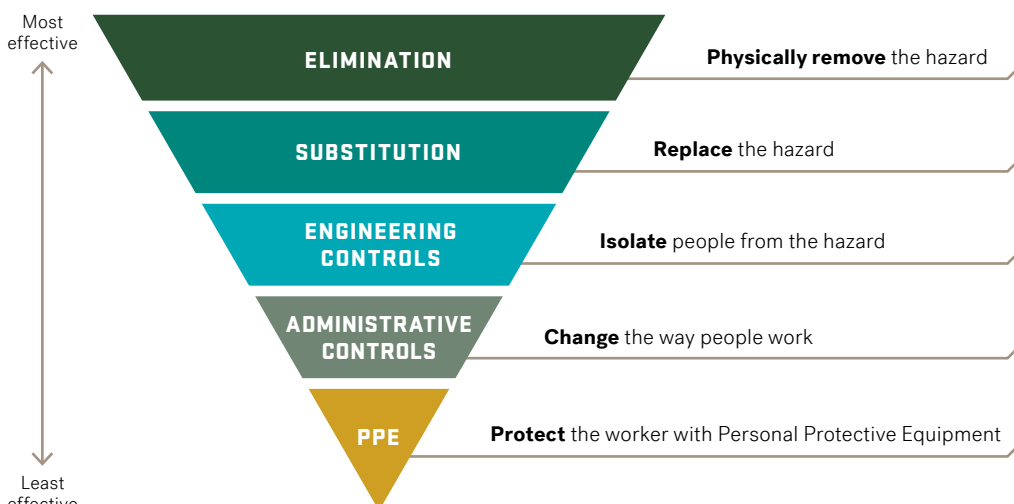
Most effective

ELIMINATION

**Physically remove** the hazard

SUBSTITUTION

**Replace** the hazard

ENGINEERING CONTROLS

**Isolate** people from the hazard

ADMINISTRATIVE CONTROLS

**Change** the way people work

PPE

**Protect** the worker with Personal Protective Equipment

Least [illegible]